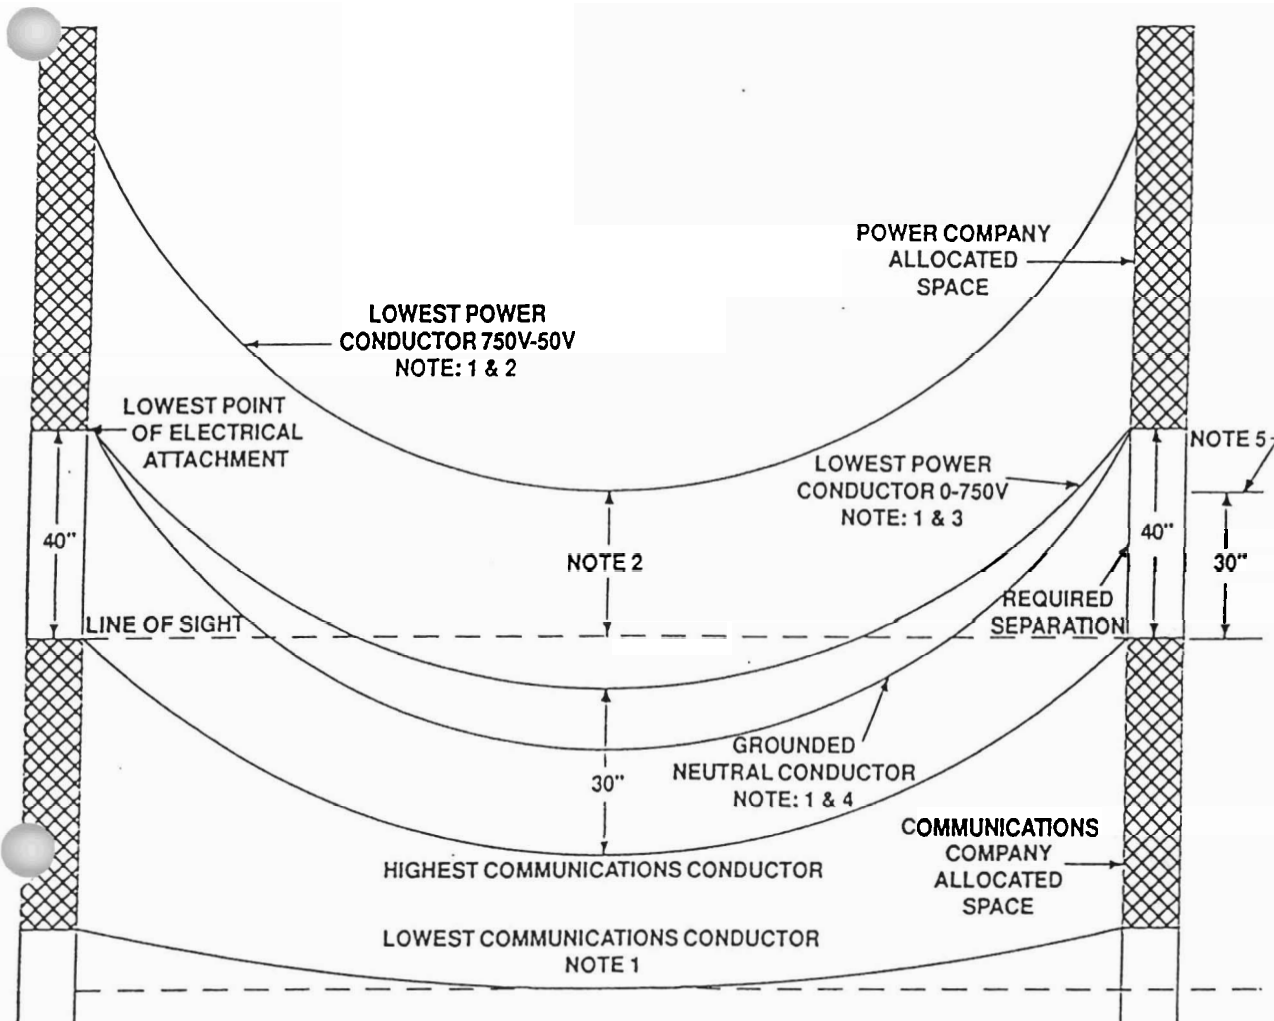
POWER COMPANY ALLOCATED SPACE

LOWEST POWER CONDUCTOR 750V-50V NOTE: 1 & 2

LOWEST POINT OF ELECTRICAL ATTACHMENT

NOTE 5

LOWEST POWER CONDUCTOR 0-750V NOTE: 1 & 3

40"

NOTE 2

40"

30"

REQUIRED SEPARATION

LINE OF SIGHT

30"

GROUNDED NEUTRAL CONDUCTOR NOTE: 1 & 4

COMMUNICATIONS COMPANY ALLOCATED SPACE

HIGHEST COMMUNICATIONS CONDUCTOR

LOWEST COMMUNICATIONS CONDUCTOR NOTE 1